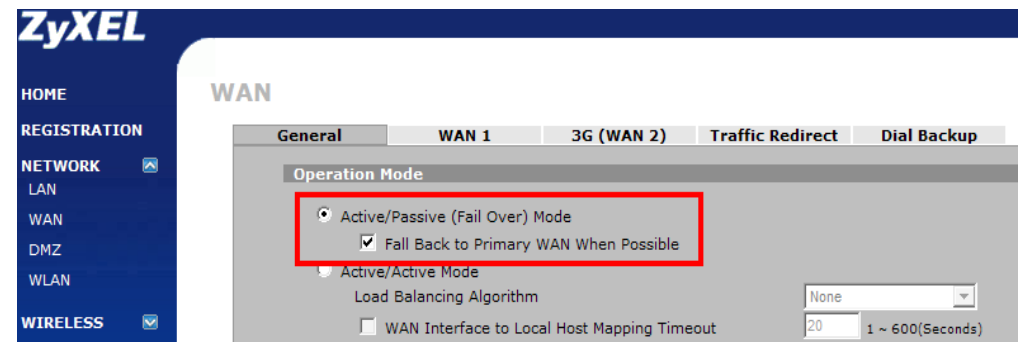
ZyXEL

HOME
REGISTRATION
NETWORK
LAN
WAN
DMZ
WLAN
WIRELESS

WAN

General | WAN 1 | 3G (WAN 2) | Traffic Redirect | Dial Backup

Operation Mode

Active/Passive (Fail Over) Mode
Fall Back to Primary WAN When Possible
Active/Active Mode
Load Balancing Algorithm
None
WAN Interface to Local Host Mapping Timeout
20
1 ~ 600(Seconds)